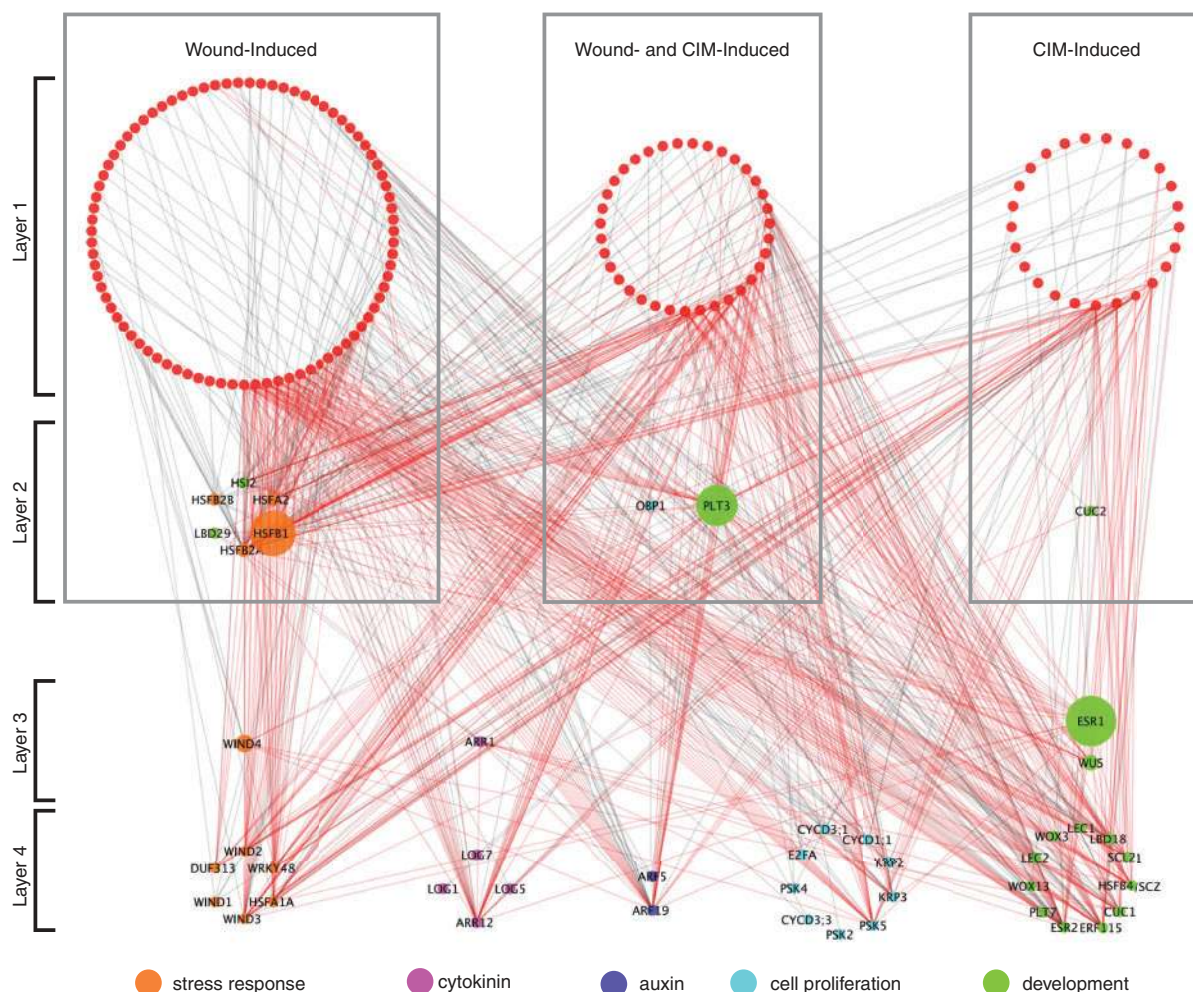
Wound-Induced

Wound- and CIM-Induced

CIM-Induced

Layer 1

Layer 2

Layer 3

Layer 4

HSI2
HSFB2B
HSFA2
LBD29
HSFB1
HSFB2A

OBP1
PLT3

CUC2

WIND4
ARR1

ESR1
WUS

WIND2
DUF313
WRKY48
WIND1
HSFA1A
WIND3

LOG7
LOG1
LOG5
ARR12

ARF5
ARF19

CYCD3;1
CYCD1;1
E2FA
KRP2
PSK4
KRP3
CYCD3;3
PSK2
PSK5

WOX3
LEC1
LBD18
LEC2
SCL21
WOX13
HSFB4
SCZ
PLT7
CUC1
ESR2
ERF115

stress response
cytokinin
auxin
cell proliferation
development